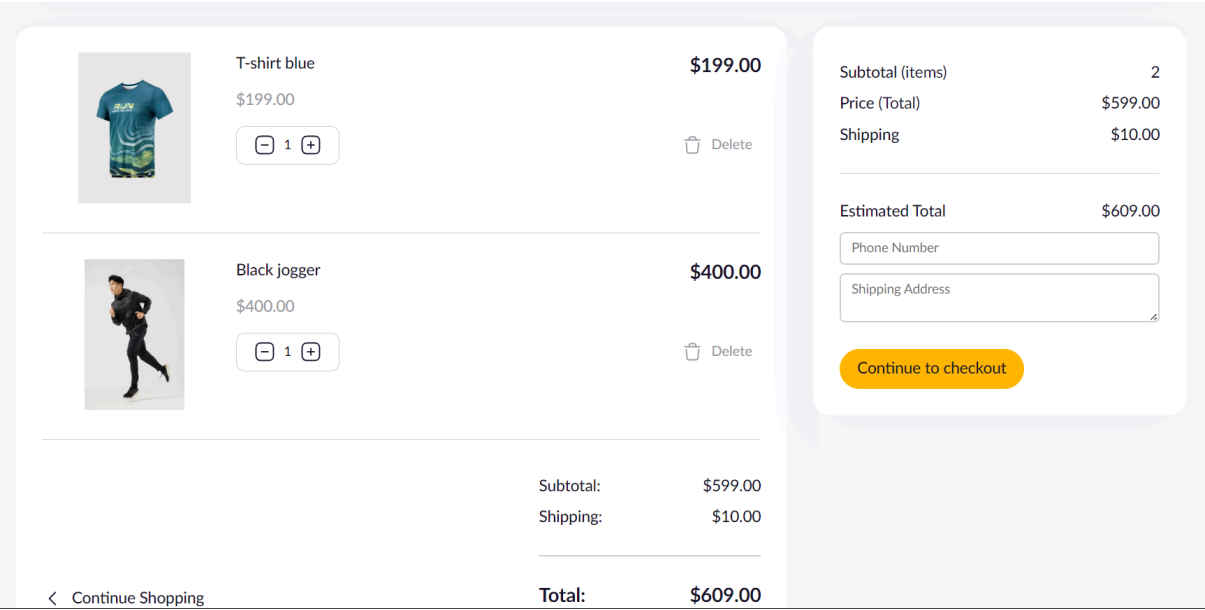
RUN

T-shirt blue

$199.00

1

$199.00

Delete

Black jogger

$400.00

1

$400.00

Delete

Subtotal: $599.00

Shipping: $10.00

< Continue Shopping

Total: $609.00

Subtotal (items) 2

Price (Total) $599.00

Shipping $10.00

Estimated Total $609.00

Phone Number

Shipping Address

Continue to checkout